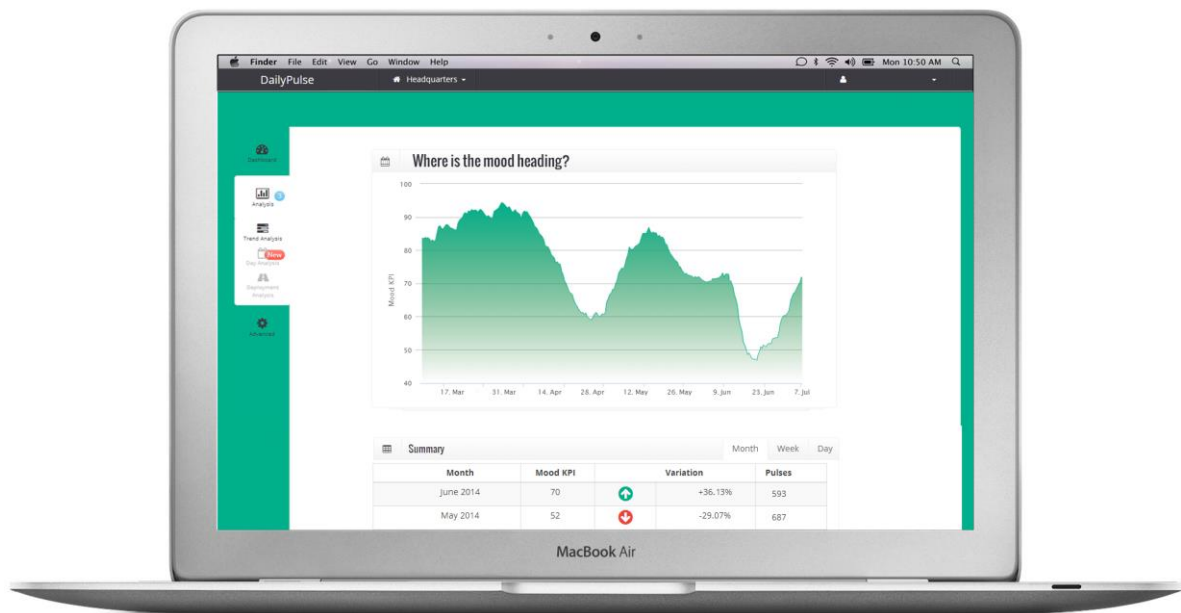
Finder File Edit View Go Window Help
Mon 10:50 AM

DailyPulse
Headquarters

Dashboard
Analysis
Trend Analysis
New
Day Analysis
Deployment Analysis
Advanced

Where is the mood heading?

100
90
80
70
60
50
40
Mood KPI
17. Mar
31. Mar
14. Apr
28. Apr
12. May
26. May
9. Jun
23. Jun
7. Jul

Summary
Month Week Day

| Month | Mood KPI | Variation | Pulses |
|---|---|---|---|
| June 2014 | 70 | +36.13% | 593 |
| May 2014 | 52 | -29.07% | 687 |

MacBook Air